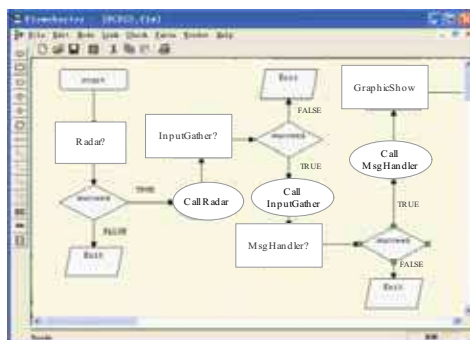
Flowcharter - [PCPC1.flw]
File Edit Node Look Check Form Tools Help

start

Radar?

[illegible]

TRUE

FALSE

Exit

Call Radar

InputGather?

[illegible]

Exit

FALSE

TRUE

Call InputGather

MsgHandler?

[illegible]

FALSE

Exit

TRUE

Call MsgHandler

GraphicShow

Ready